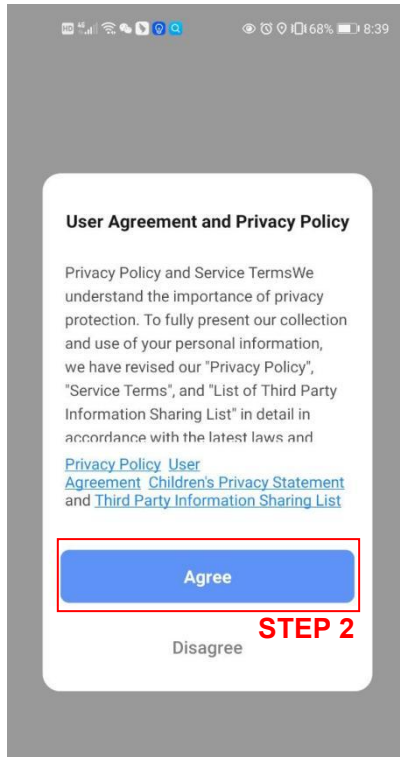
68% 8:39

User Agreement and Privacy Policy

Privacy Policy and Service TermsWe understand the importance of privacy protection. To fully present our collection and use of your personal information, we have revised our "Privacy Policy", "Service Terms", and "List of Third Party Information Sharing List" in detail in accordance with the latest laws and

Privacy Policy User Agreement Children's Privacy Statement and Third Party Information Sharing List

Agree

STEP 2

Disagree